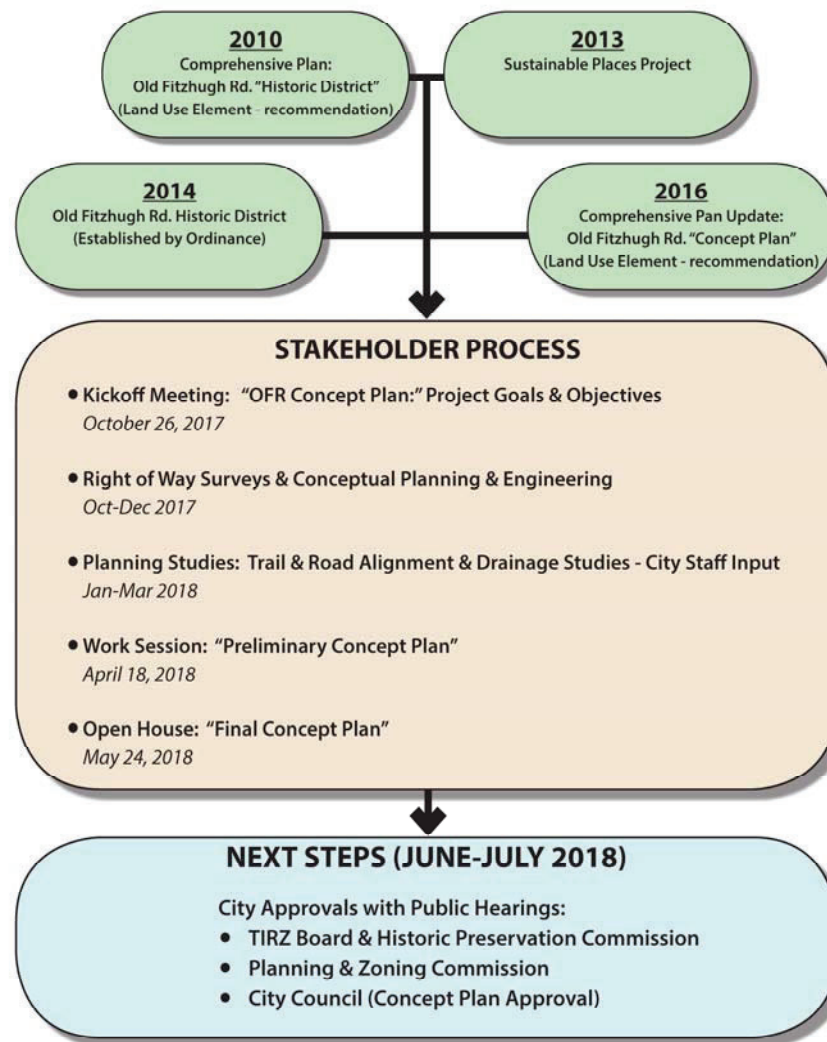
2010
Comprehensive Plan:
Old Fitzhugh Rd. "Historic District"
(Land Use Element - recommendation)

2013
Sustainable Places Project

2014
Old Fitzhugh Rd. Historic District
(Established by Ordinance)

2016
Comprehensive Pan Update:
Old Fitzhugh Rd. "Concept Plan"
(Land Use Element - recommendation)

STAKEHOLDER PROCESS

• Kickoff Meeting: "OFR Concept Plan:" Project Goals & Objectives
October 26, 2017

• Right of Way Surveys & Conceptual Planning & Engineering
Oct-Dec 2017

• Planning Studies: Trail & Road Alignment & Drainage Studies - City Staff Input
Jan-Mar 2018

• Work Session: "Preliminary Concept Plan"
April 18, 2018

• Open House: "Final Concept Plan"
May 24, 2018

NEXT STEPS (JUNE-JULY 2018)

City Approvals with Public Hearings:
• TIRZ Board & Historic Preservation Commission
• Planning & Zoning Commission
• City Council (Concept Plan Approval)